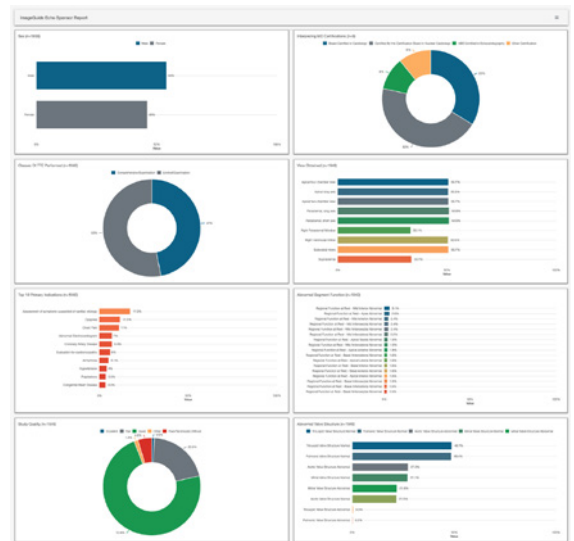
ImageGuide Echo Operator Report

Sex (n=1648)

Male
Female

Male
Female

0%
50%
100%

Interpreting Echo Certifications (n=8)

Phase I Echo TTE Performed (n=1648)

Limited Echo Exam
Complete Echo Exam

Views Obtained (n=1648)

0%
50%
100%

Top 10 Primary Indications (n=1648)

0%
50%
100%

Abnormal Regional Function (n=1648)

Study Quality (n=1648)

Abnormal Valve Structure (n=1648)